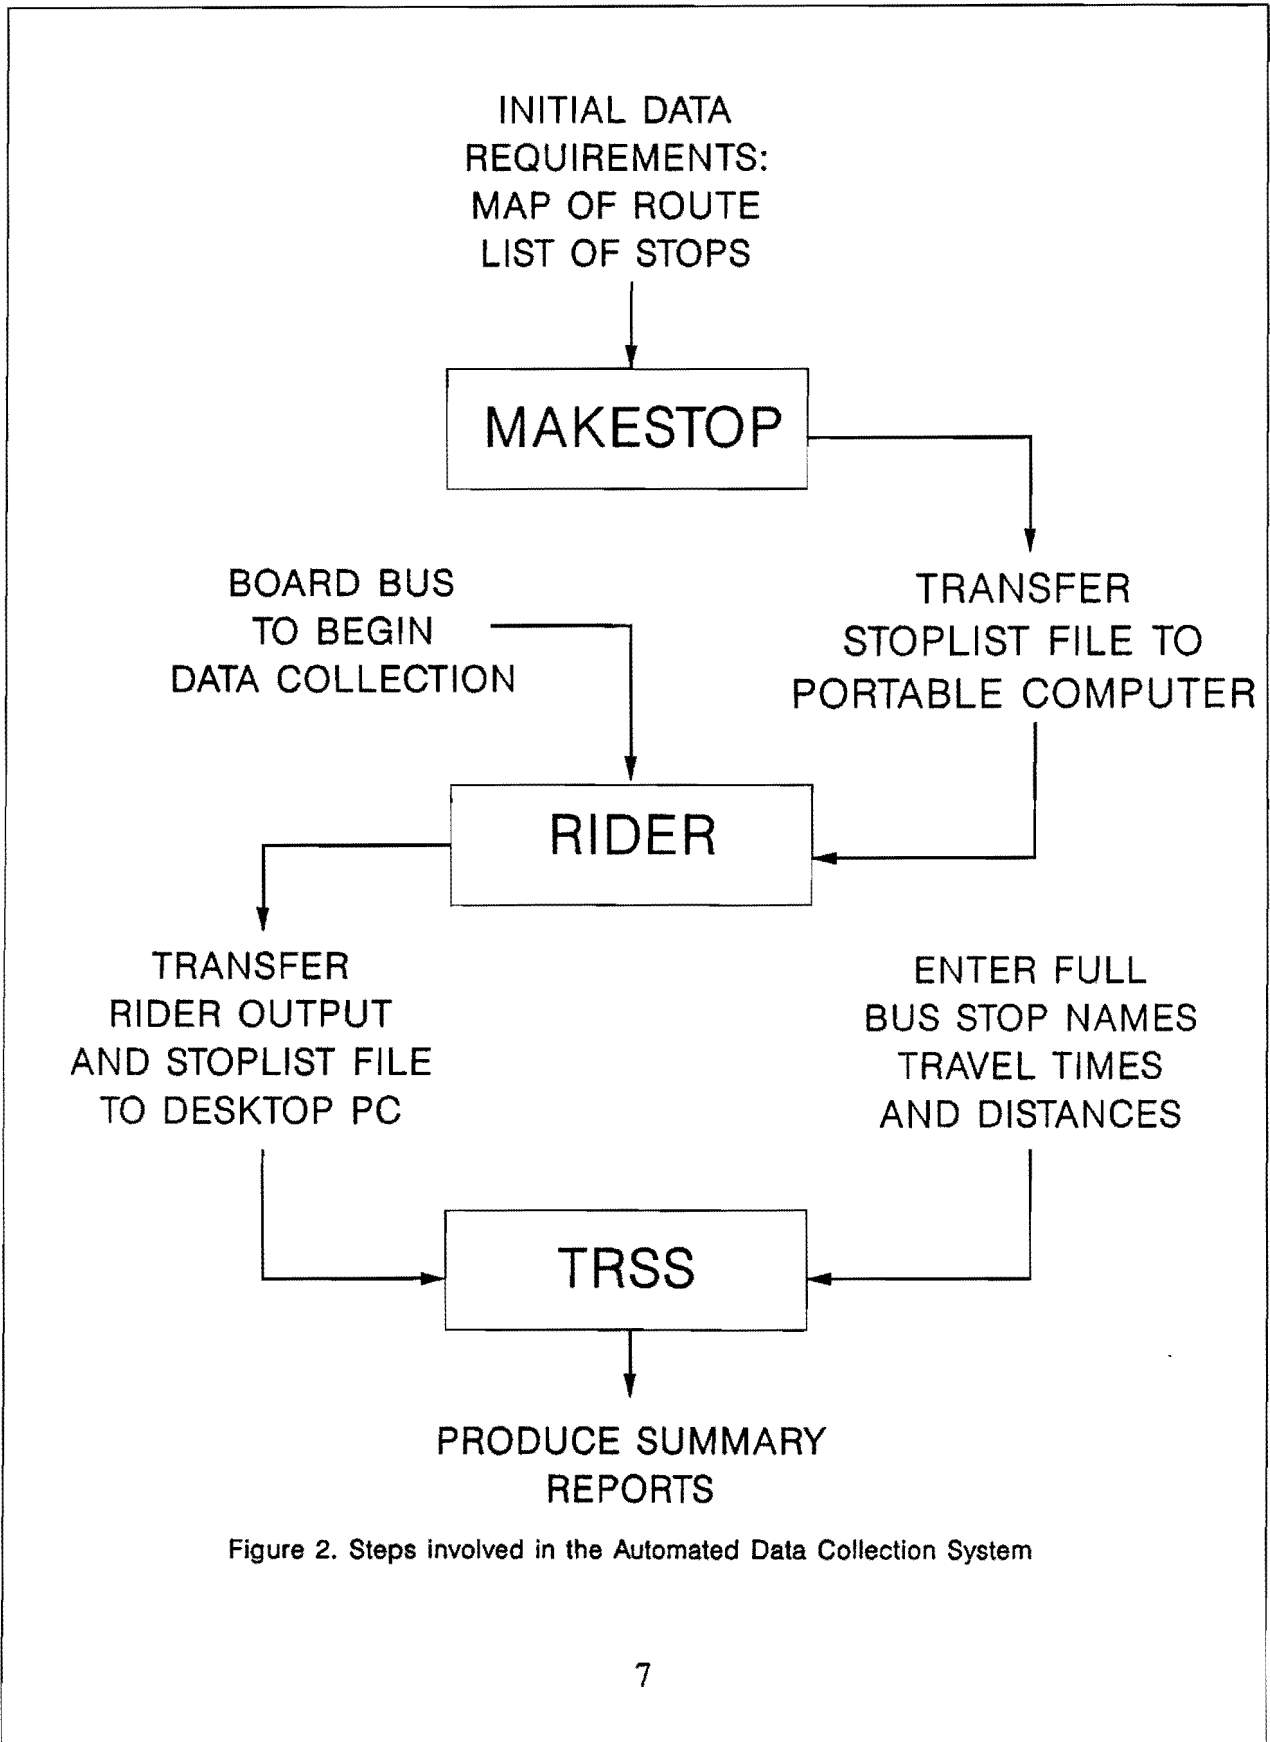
INITIAL DATA
REQUIREMENTS:
MAP OF ROUTE
LIST OF STOPS

MAKESTOP

BOARD BUS
TO BEGIN
DATA COLLECTION

TRANSFER
STOPLIST FILE TO
PORTABLE COMPUTER

RIDER

TRANSFER
RIDER OUTPUT
AND STOPLIST FILE
TO DESKTOP PC

ENTER FULL
BUS STOP NAMES
TRAVEL TIMES
AND DISTANCES

TRSS

PRODUCE SUMMARY
REPORTS

Figure 2. Steps involved in the Automated Data Collection System

7